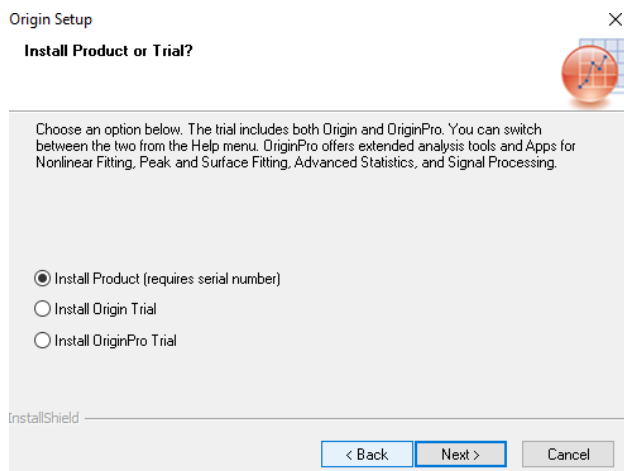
Origin Setup

×

Install Product or Trial?

Choose an option below. The trial includes both Origin and OriginPro. You can switch between the two from the Help menu. OriginPro offers extended analysis tools and Apps for Nonlinear Fitting, Peak and Surface Fitting, Advanced Statistics, and Signal Processing.

Install Product (requires serial number)

Install Origin Trial

Install OriginPro Trial

InstallShield

< Back

Next >

Cancel